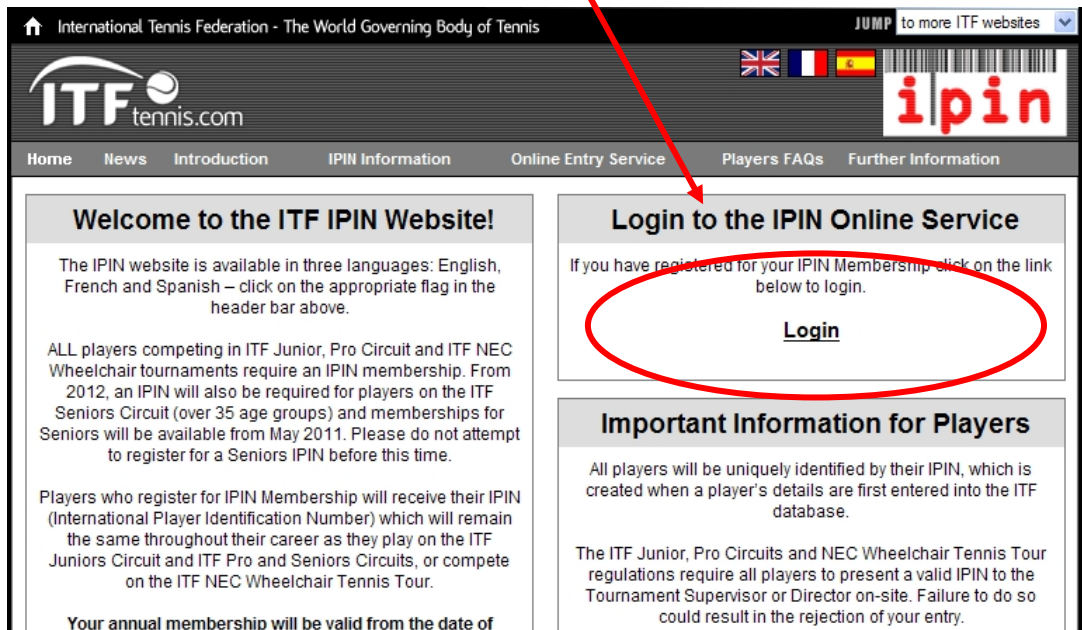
International Tennis Federation - The World Governing Body of Tennis

JUMP to more ITF websites

ITF tennis.com

ipin

Home News Introduction IPIN Information Online Entry Service Players FAQs Further Information

Welcome to the ITF IPIN Website!

The IPIN website is available in three languages: English, French and Spanish – click on the appropriate flag in the header bar above.

ALL players competing in ITF Junior, Pro Circuit and ITF NEC Wheelchair tournaments require an IPIN membership. From 2012, an IPIN will also be required for players on the ITF Seniors Circuit (over 35 age groups) and memberships for Seniors will be available from May 2011. Please do not attempt to register for a Seniors IPIN before this time.

Players who register for IPIN Membership will receive their IPIN (International Player Identification Number) which will remain the same throughout their career as they play on the ITF Juniors Circuit and ITF Pro and Seniors Circuits, or compete on the ITF NEC Wheelchair Tennis Tour.

Your annual membership will be valid from the date of

Login to the IPIN Online Service

If you have registered for your IPIN Membership click on the link below to login.

Login

Important Information for Players

All players will be uniquely identified by their IPIN, which is created when a player's details are first entered into the ITF database.

The ITF Junior, Pro Circuits and NEC Wheelchair Tennis Tour regulations require all players to present a valid IPIN to the Tournament Supervisor or Director on-site. Failure to do so could result in the rejection of your entry.